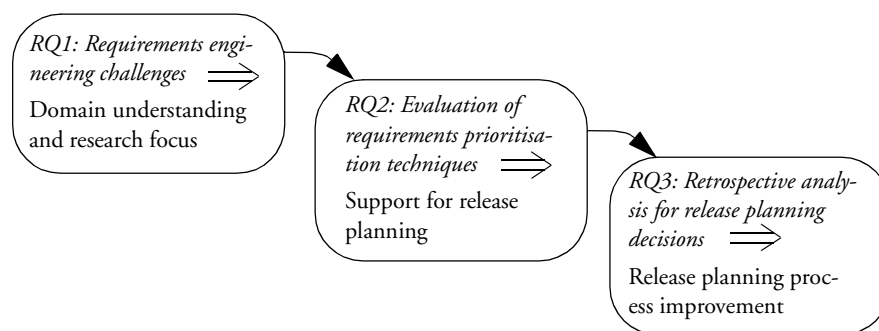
RQ1: Requirements engineering challenges $\Longrightarrow$
Domain understanding and research focus

RQ2: Evaluation of requirements prioritisation techniques $\Longrightarrow$
Support for release planning

RQ3: Retrospective analysis for release planning decisions $\Longrightarrow$
Release planning process improvement